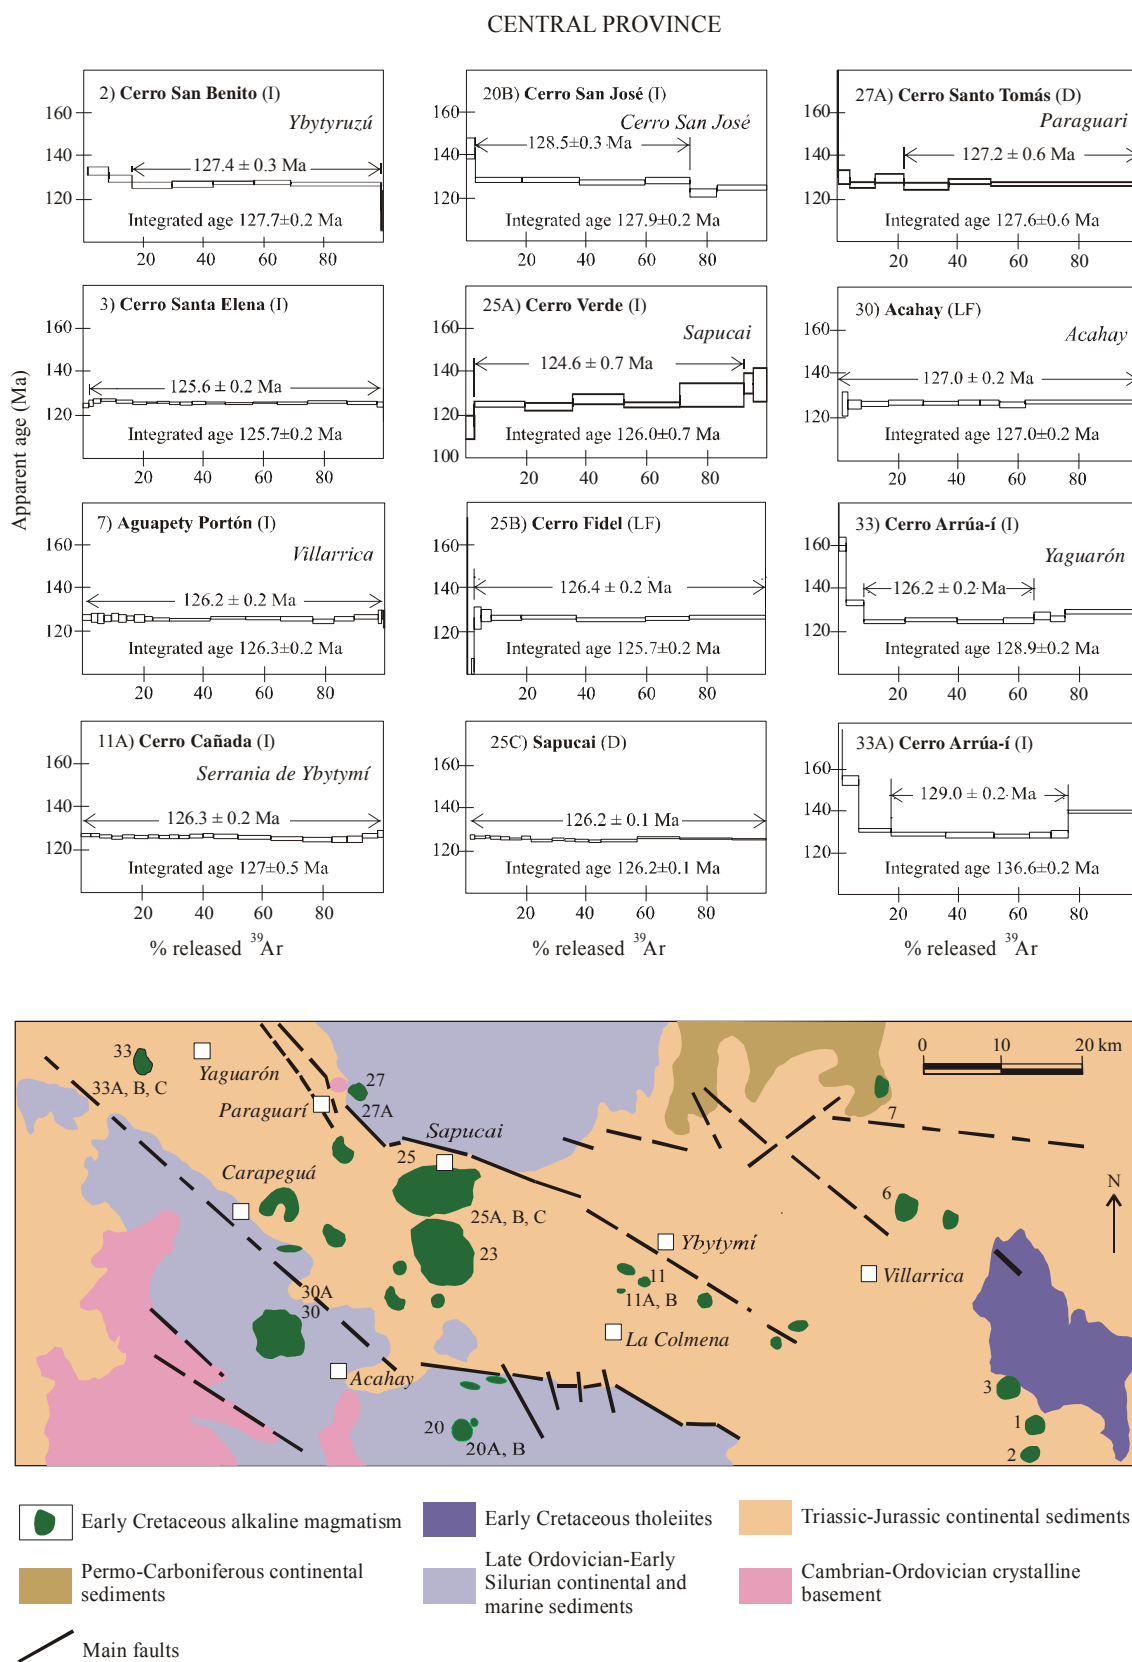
CENTRAL PROVINCE

Apparent age (Ma)

2) Cerro San Benito (I)
Ybytyruzú
127.4 ± 0.3 Ma
Integrated age 127.7±0.2 Ma
160 140 120
20 40 60 80

20B) Cerro San José (I)
Cerro San José
128.5±0.3 Ma
Integrated age 127.9±0.2 Ma
160 140 120
20 40 60 80

27A) Cerro Santo Tomás (D)
Paraguari
127.2 ± 0.6 Ma
Integrated age 127.6±0.6 Ma
160 140 120
20 40 60 80

3) Cerro Santa Elena (I)
125.6 ± 0.2 Ma
Integrated age 125.7±0.2 Ma
160 140 120
20 40 60 80

25A) Cerro Verde (I)
Sapucai
124.6 ± 0.7 Ma
Integrated age 126.0±0.7 Ma
160 140 120 100
20 40 60 80

30) Acahay (LF)
Acahay
127.0 ± 0.2 Ma
Integrated age 127.0±0.2 Ma
160 140 120
20 40 60 80

7) Aguapety Portón (I)
Villarrica
126.2 ± 0.2 Ma
Integrated age 126.3±0.2 Ma
160 140 120
20 40 60 80

25B) Cerro Fidel (LF)
126.4 ± 0.2 Ma
Integrated age 125.7±0.2 Ma
160 140 120
20 40 60 80

33) Cerro Arrúa-í (I)
Yaguarón
126.2 ± 0.2 Ma
Integrated age 128.9±0.2 Ma
160 140 120
20 40 60 80

11A) Cerro Cañada (I)
Serrania de Ybytymí
126.3 ± 0.2 Ma
Integrated age 127±0.5 Ma
160 140 120
20 40 60 80

25C) Sapucai (D)
126.2 ± 0.1 Ma
Integrated age 126.2±0.1 Ma
160 140 120
20 40 60 80

33A) Cerro Arrúa-í (I)
129.0 ± 0.2 Ma
Integrated age 136.6±0.2 Ma
160 140 120
20 40 60 80

% released $^{39}$Ar
% released $^{39}$Ar
% released $^{39}$Ar

33
33A, B, C
Yaguarón
Paraguarí
27
27A
Sapucai
25
Carapeguá
25A, B, C
23
30A
30
Acahay
20
20A, B
Ybytymí
11
11A, B
La Colmena
Villarrica
6
7
3
1
2
0 10 20 km
N

Early Cretaceous alkaline magmatism
Early Cretaceous tholeiites
Triassic-Jurassic continental sediments
Permo-Carboniferous continental sediments
Late Ordovician-Early Silurian continental and marine sediments
Cambrian-Ordovician crystalline basement
Main faults